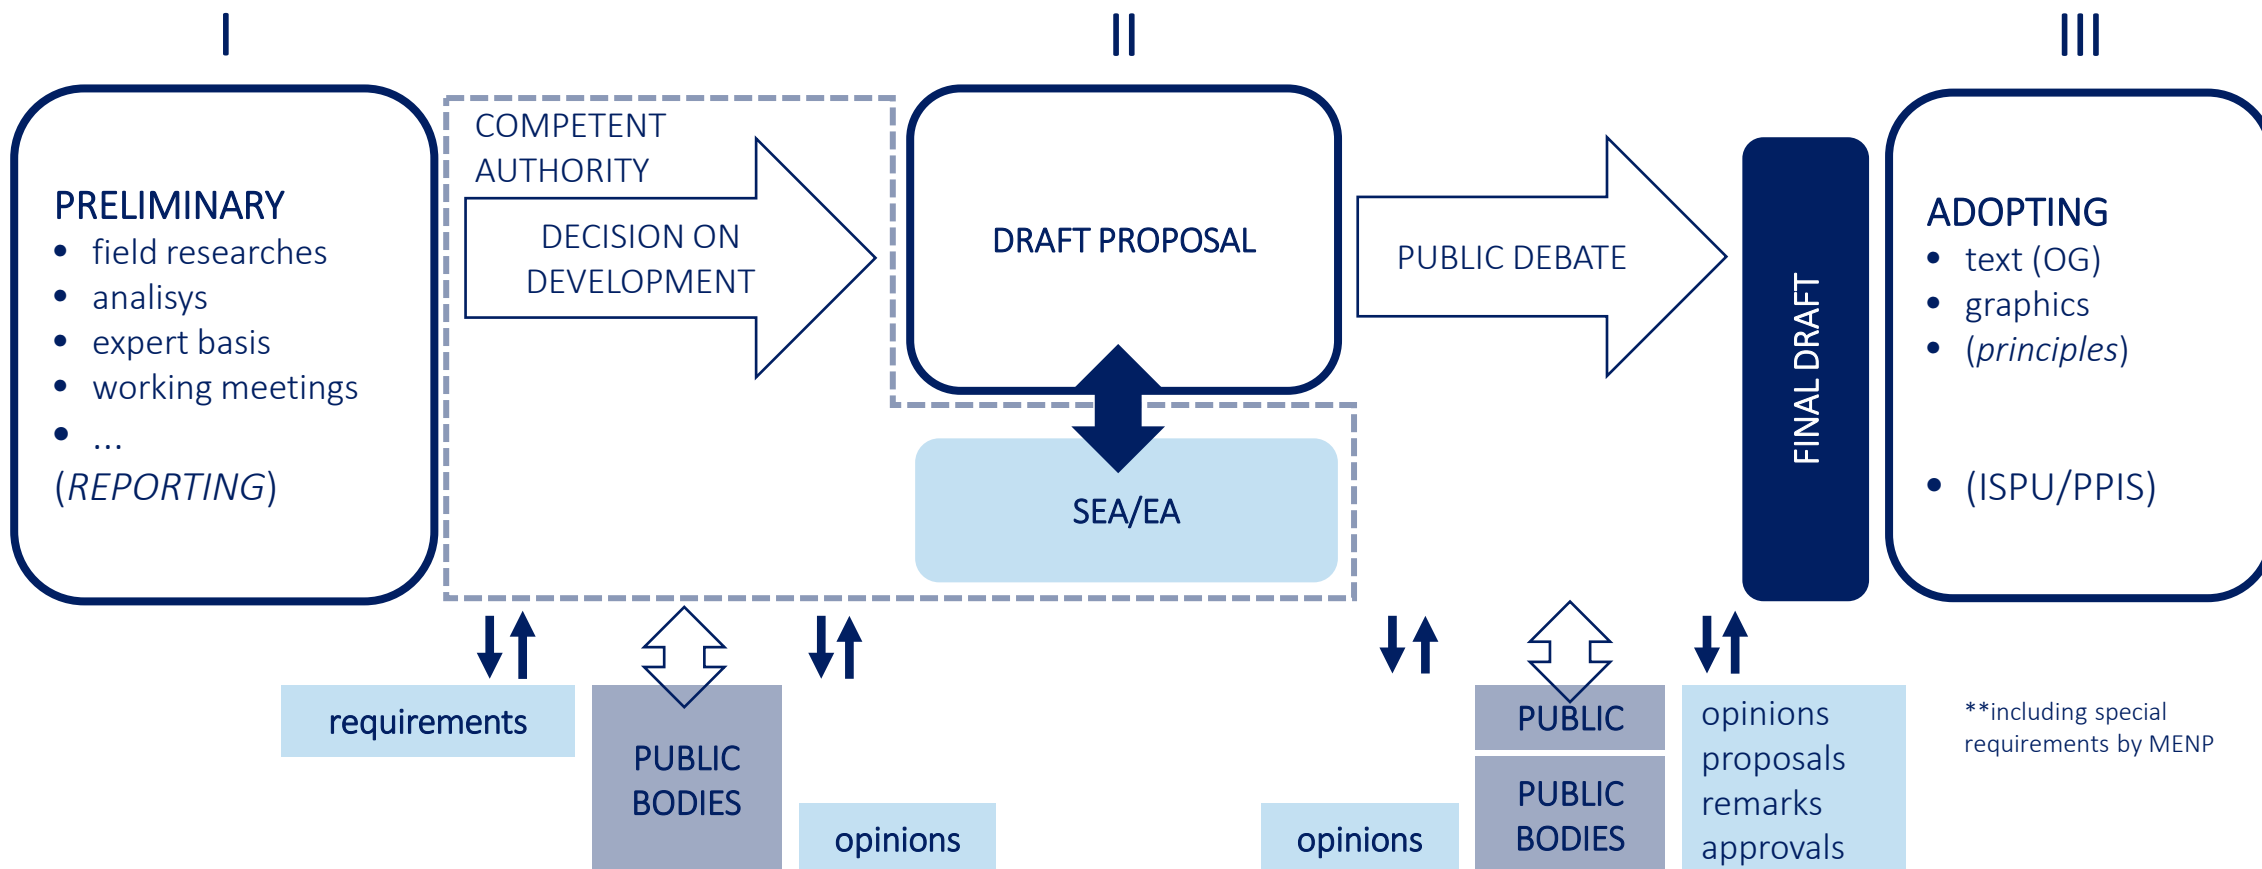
I

II

III

PRELIMINARY
• field researches
• analisys
• expert basis
• working meetings
• ...
(REPORTING)

COMPETENT AUTHORITY

DECISION ON DEVELOPMENT

DRAFT PROPOSAL

SEA/EA

PUBLIC DEBATE

FINAL DRAFT

ADOPTING
• text (OG)
• graphics
• (principles)

• (ISPU/PPIS)

requirements

PUBLIC BODIES

opinions

opinions

PUBLIC

PUBLIC BODIES

opinions
proposals
remarks
approvals

**including special requirements by MENP